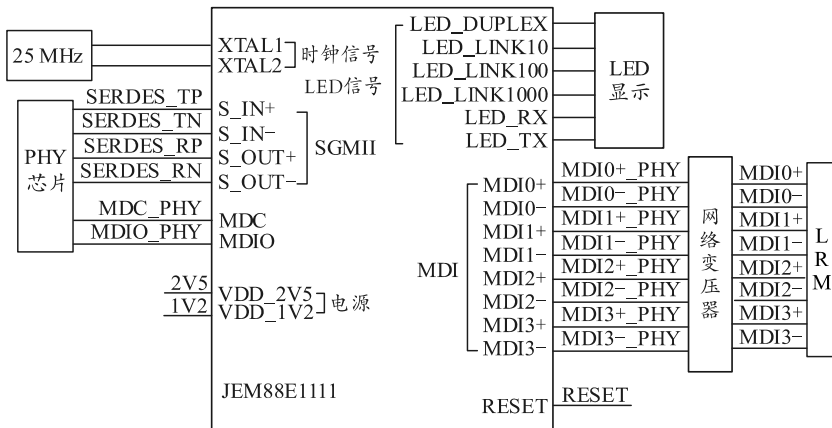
25 MHz

XTAL1
XTAL2
时钟信号

LED信号

LED_DUPLEX
LED_LINK10
LED_LINK100
LED_LINK1000
LED_RX
LED_TX

LED
显示

PHY
芯片

SERDES_TP
SERDES_TN
SERDES_RP
SERDES_RN

S_IN+
S_IN−
S_OUT+
S_OUT−
SGMII

MDC_PHY
MDIO_PHY
MDC
MDIO

2V5
1V2
VDD_2V5
VDD_1V2
电源

JEM88E1111

MDI

MDI0+
MDI0−
MDI1+
MDI1−
MDI2+
MDI2−
MDI3+
MDI3−

MDI0+_PHY
MDI0−_PHY
MDI1+_PHY
MDI1−_PHY
MDI2+_PHY
MDI2−_PHY
MDI3+_PHY
MDI3−_PHY

网
络
变
压
器

MDI0+
MDI0−
MDI1+
MDI1−
MDI2+
MDI2−
MDI3+
MDI3−

L
R
M

RESET
RESET